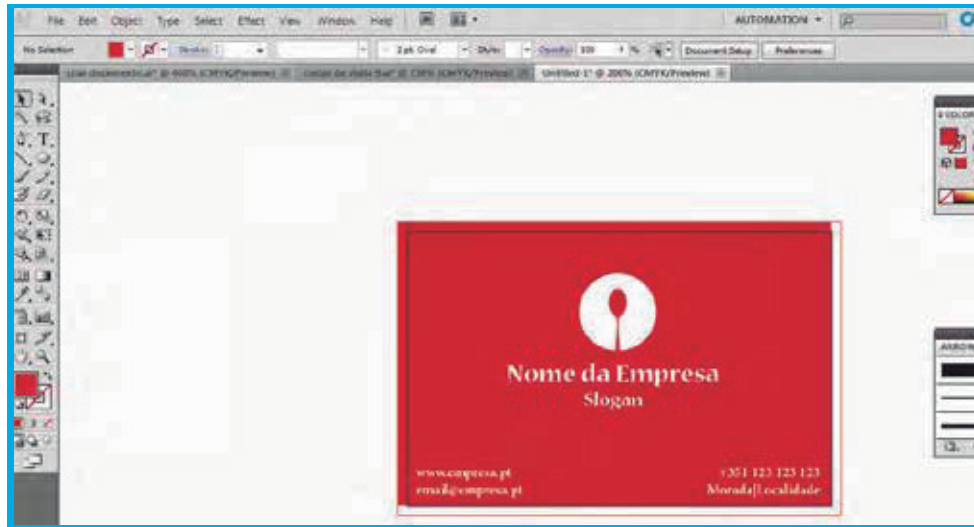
File Edit Object Type Select Effect View Window Help

AUTOMATION

No Selection

Stroke:

2 pt. Oval

Style:

Opacity: 100 %

Document Setup

Preferences

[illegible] @ 400% (CMYK/Preview)

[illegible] @ 150% (CMYK/Preview)

Untitled-1* @ 200% (CMYK/Preview)

Nome da Empresa

Slogan

www.empresa.pt

email@empresa.pt

+351 123 123 123

Morada|Localidade